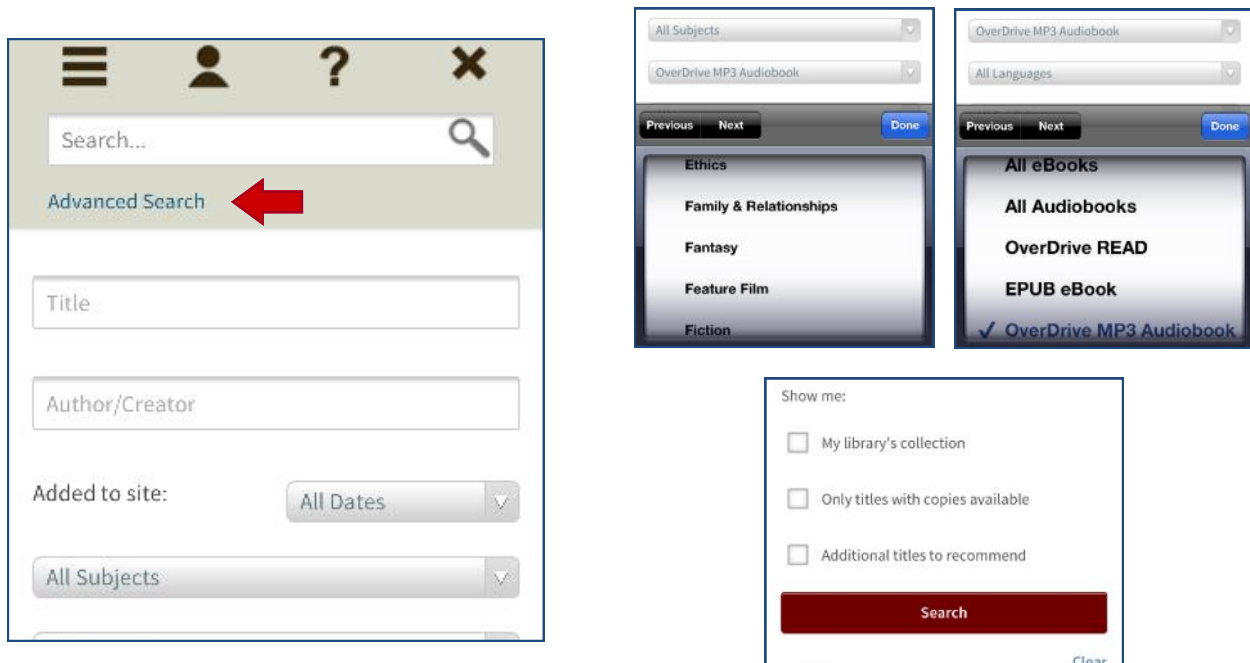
Search...

Advanced Search

Title

Author/Creator

Added to site: All Dates

All Subjects

All Subjects

OverDrive MP3 Audiobook

Previous Next Done

Ethics

Family & Relationships

Fantasy

Feature Film

Fiction

OverDrive MP3 Audiobook

All Languages

Previous Next Done

All eBooks

All Audiobooks

OverDrive READ

EPUB eBook

✓ OverDrive MP3 Audiobook

Show me:

My library's collection

Only titles with copies available

Additional titles to recommend

Search

Clear